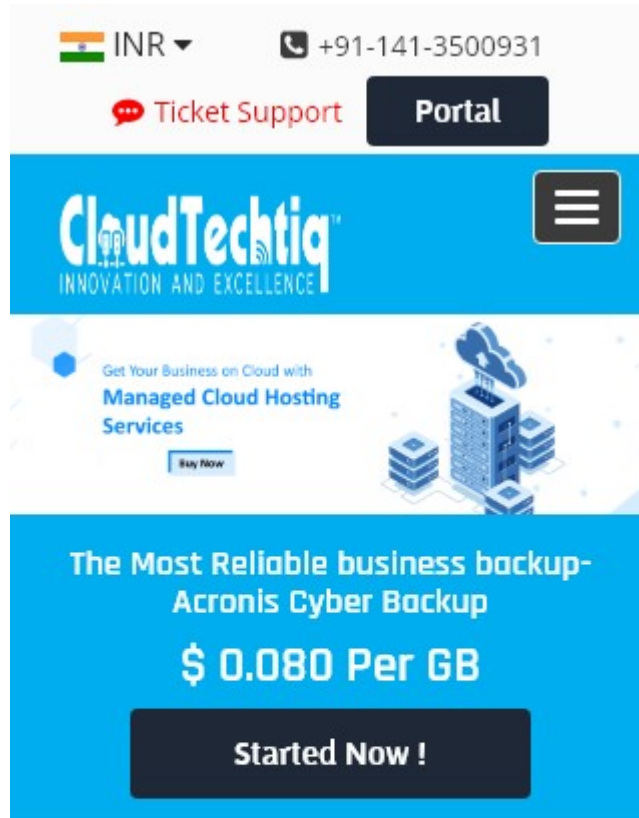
INR

+91-141-3500931

Ticket Support

Portal

CloudTechtiq™
INNOVATION AND EXCELLENCE

Get Your Business on Cloud with
Managed Cloud Hosting Services

Buy Now

The Most Reliable business backup-Acronis Cyber Backup

$ 0.080 Per GB

Started Now !